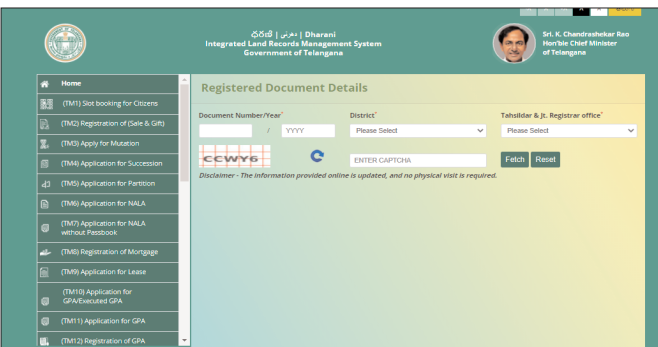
ధరణి | دھرنی | Dharani
Integrated Land Records Management System
Government of Telangana

Sri. K. Chandrashekar Rao
Hon'ble Chief Minister
of Telangana

Home
(TM1) Slot booking for Citizens
(TM2) Registration of (Sale & Gift)
(TM3) Apply for Mutation
(TM4) Application for Succession
(TM5) Application for Partition
(TM6) Application for NALA
(TM7) Application for NALA without Passbook
(TM8) Registration of Mortgage
(TM9) Application for Lease
(TM10) Application for GPA/Executed GPA
(TM11) Application for GPA
(TM12) Registration of GPA

Registered Document Details

Document Number/Year* / YYYY
District* Please Select
Tahsildar & Jt. Registrar office* Please Select

CCWY6
ENTER CAPTCHA
Fetch Reset

Disclaimer - The information provided online is updated, and no physical visit is required.